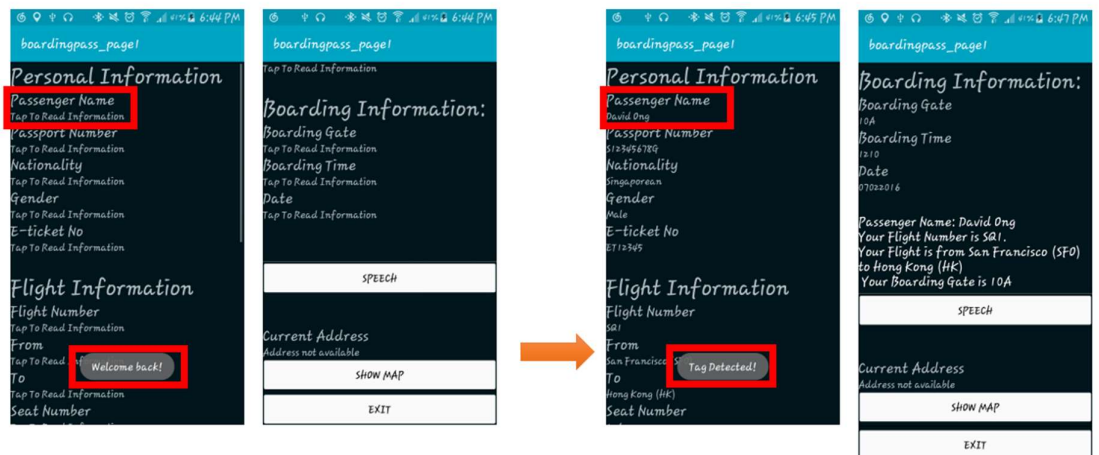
6:44 PM
boardingpass_page1
Personal Information
Passenger Name
Tap To Read Information
Passport Number
Tap To Read Information
Nationality
Tap To Read Information
Gender
Tap To Read Information
E-ticket No
Tap To Read Information
Flight Information
Flight Number
Tap To Read Information
From
Tap To Read
Welcome back!
To
Tap To Read Information
Seat Number

6:44 PM
boardingpass_page1
Tap To Read Information
Boarding Information:
Boarding Gate
Tap To Read Information
Boarding Time
Tap To Read Information
Date
Tap To Read Information
SPEECH
Current Address
Address not available
SHOW MAP
EXIT

6:45 PM
boardingpass_page1
Personal Information
Passenger Name
David Ong
Passport Number
S12345678G
Nationality
Singaporean
Gender
Male
E-ticket No
ET12345
Flight Information
Flight Number
SQ1
From
San Francisco
Tag Detected!
To
Hong Kong (HK)
Seat Number

6:47 PM
boardingpass_page1
Boarding Information:
Boarding Gate
10A
Boarding Time
1210
Date
07022016
Passenger Name: David Ong
Your Flight Number is SQ1.
Your Flight is from San Francisco (SFO) to Hong Kong (HK)
Your Boarding Gate is 10A
SPEECH
Current Address
Address not available
SHOW MAP
EXIT